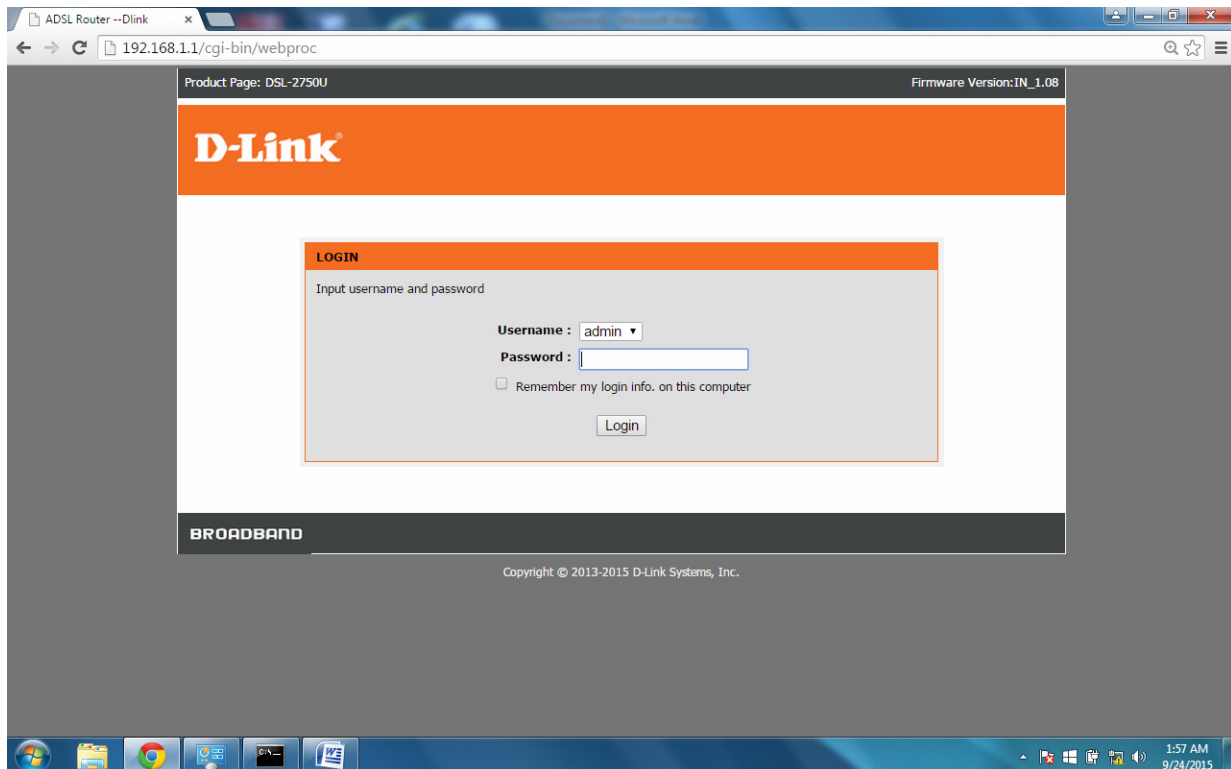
ADSL Router --Dlink ×

192.168.1.1/cgi-bin/webproc

Product Page: DSL-2750U

Firmware Version:IN_1.08

D-Link

LOGIN

Input username and password

Username : admin

Password :

Remember my login info. on this computer

Login

BROADBAND

Copyright © 2013-2015 D-Link Systems, Inc.

1:57 AM
9/24/2015